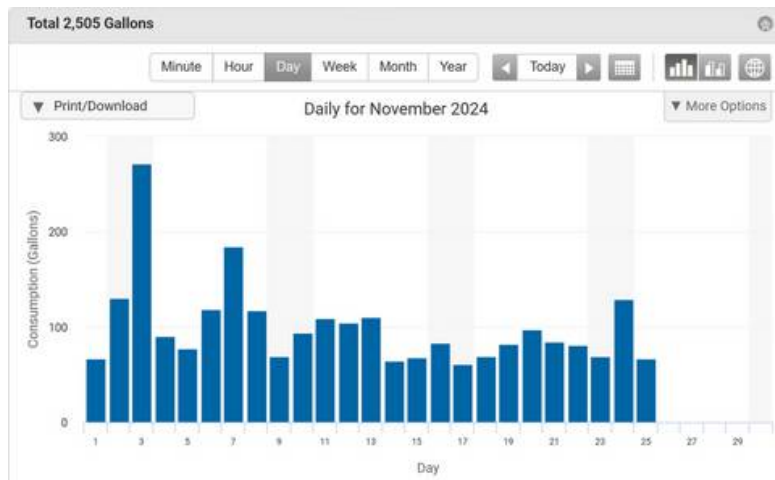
Total 2,505 Gallons

Minute Hour Day Week Month Year Today

▼ Print/Download

Daily for November 2024

▼ More Options

300
200
100
0

Consumption (Gallons)

1 3 5 7 9 11 13 15 17 19 21 23 25 27 29

Day